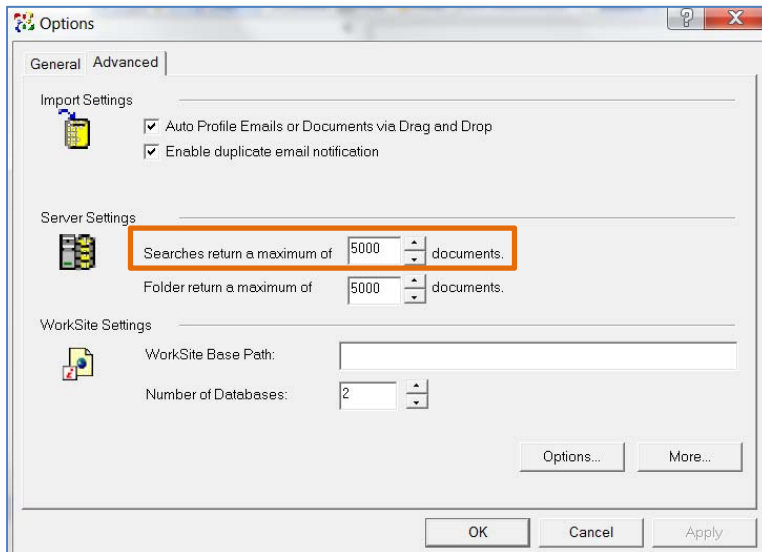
Options

?

X

General

Advanced

Import Settings

Auto Profile Emails or Documents via Drag and Drop

Enable duplicate email notification

Server Settings

Searches return a maximum of 5000 documents.

Folder return a maximum of 5000 documents.

WorkSite Settings

WorkSite Base Path:

Number of Databases: 2

Options...

More...

OK

Cancel

Apply